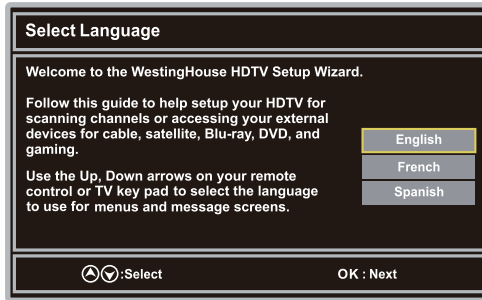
Select Language

Welcome to the WestingHouse HDTV Setup Wizard.

Follow this guide to help setup your HDTV for scanning channels or accessing your external devices for cable, satellite, Blu-ray, DVD, and gaming.

Use the Up, Down arrows on your remote control or TV key pad to select the language to use for menus and message screens.

English
French
Spanish

:Select
OK : Next